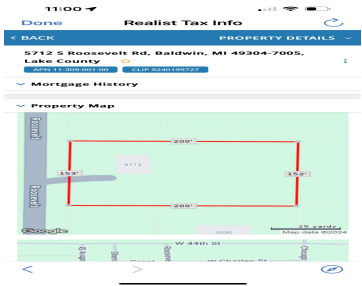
11:00

Done Realist Tax Info

< BACK PROPERTY DETAILS

5712 S Roosevelt Rd, Baldwin, MI 49304-7005, Lake County

APN 11-309-001-00 CLIP 9240199727

Mortgage History

Property Map

Roosevelt

Roosevelt

200'

5712

153'

152'

200'

3030

Google

25 yards

Map data ©2024

W 44th St

W Charles St